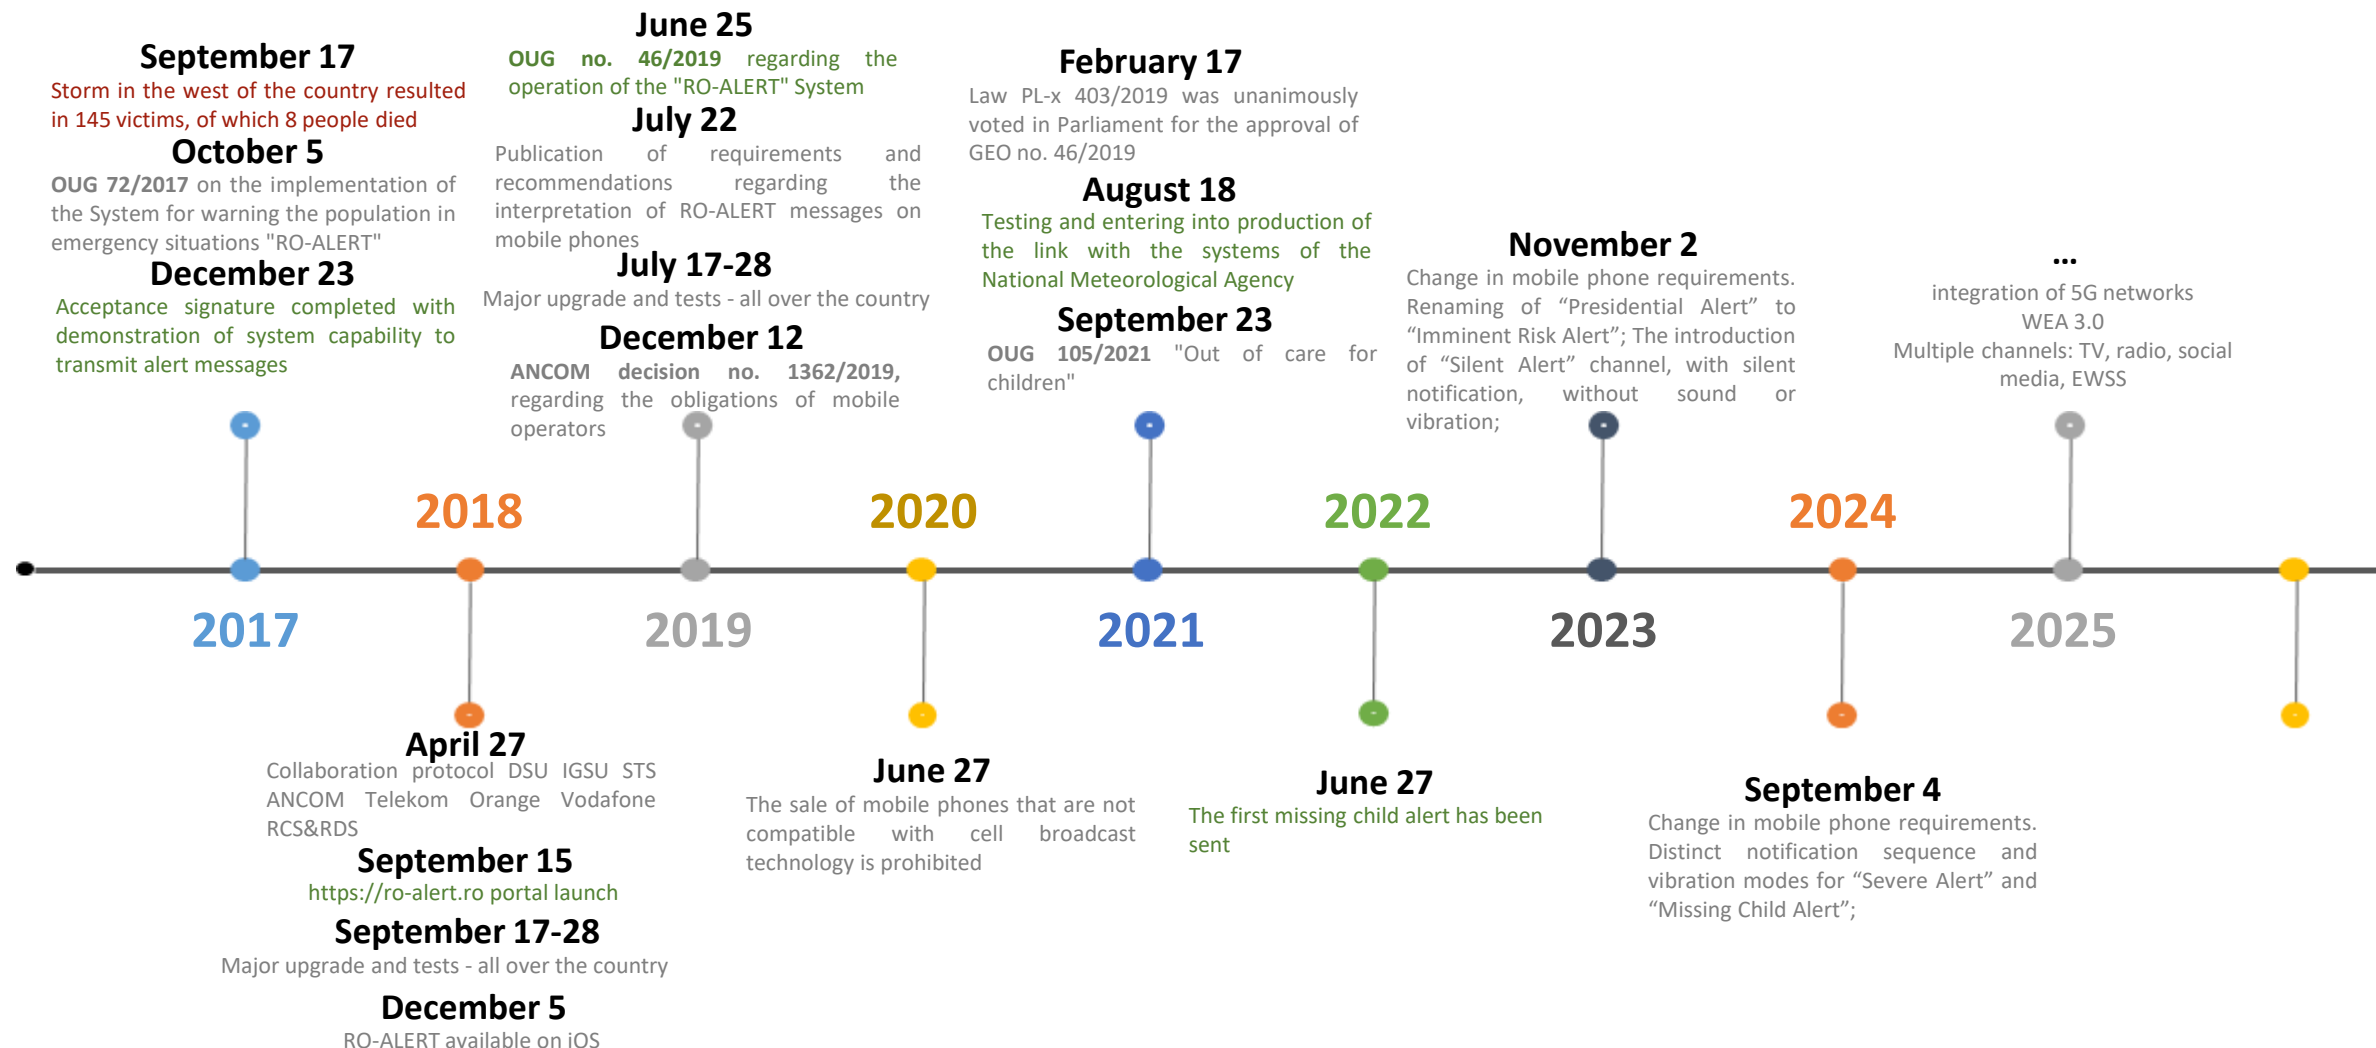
September 17
Storm in the west of the country resulted in 145 victims, of which 8 people died
October 5
OUG 72/2017 on the implementation of the System for warning the population in emergency situations "RO-ALERT"
December 23
Acceptance signature completed with demonstration of system capability to transmit alert messages

June 25
OUG no. 46/2019 regarding the operation of the "RO-ALERT" System
July 22
Publication of requirements and recommendations regarding the interpretation of RO-ALERT messages on mobile phones
July 17-28
Major upgrade and tests - all over the country
December 12
ANCOM decision no. 1362/2019, regarding the obligations of mobile operators

February 17
Law PL-x 403/2019 was unanimously voted in Parliament for the approval of GEO no. 46/2019
August 18
Testing and entering into production of the link with the systems of the National Meteorological Agency
September 23
OUG 105/2021 "Out of care for children"

November 2
Change in mobile phone requirements. Renaming of “Presidential Alert” to “Imminent Risk Alert”; The introduction of “Silent Alert” channel, with silent notification, without sound or vibration;

...
integration of 5G networks
WEA 3.0
Multiple channels: TV, radio, social media, EWSS

2018
2020
2022
2024
2017
2019
2021
2023
2025

April 27
Collaboration protocol DSU IGSU STS ANCOM Telekom Orange Vodafone RCS&RDS
September 15
https://ro-alert.ro portal launch
September 17-28
Major upgrade and tests - all over the country
December 5
RO-ALERT available on iOS

June 27
The sale of mobile phones that are not compatible with cell broadcast technology is prohibited

June 27
The first missing child alert has been sent

September 4
Change in mobile phone requirements. Distinct notification sequence and vibration modes for “Severe Alert” and “Missing Child Alert”;